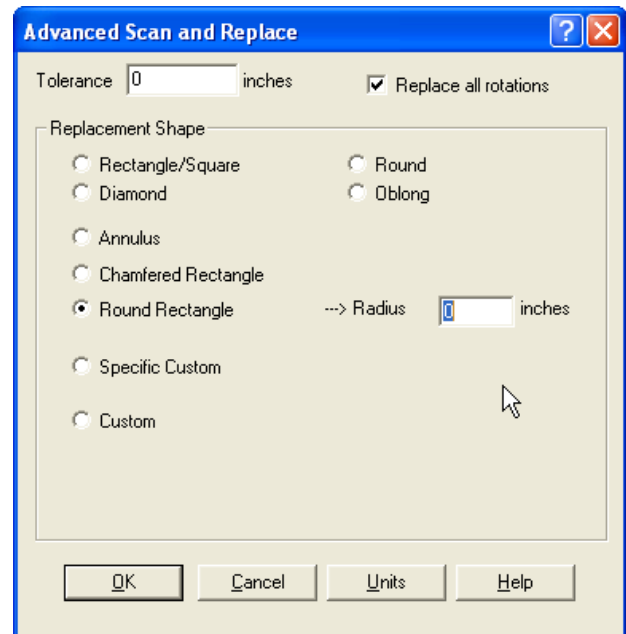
Advanced Scan and Replace

Tolerance 0 inches

Replace all rotations

Replacement Shape

Rectangle/Square

Round

Diamond

Oblong

Annulus

Chamfered Rectangle

Round Rectangle

---> Radius 0 inches

Specific Custom

Custom

OK

Cancel

Units

Help